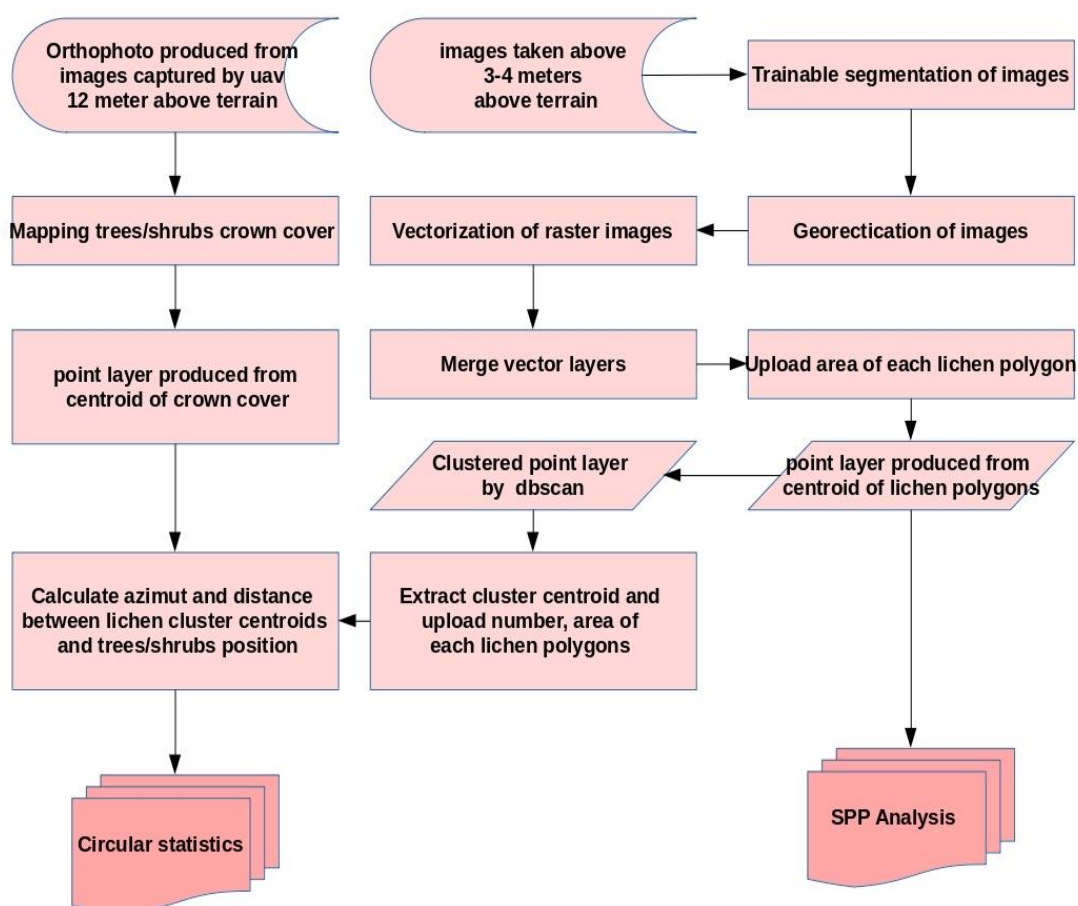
Orthophoto produced from images captured by uav 12 meter above terrain

images taken above 3-4 meters above terrain

Trainable segmentation of images

Mapping trees/shrubs crown cover

Vectorization of raster images

Georectication of images

point layer produced from centroid of crown cover

Merge vector layers

Upload area of each lichen polygon

Clustered point layer by dbscan

point layer produced from centroid of lichen polygons

Calculate azimut and distance between lichen cluster centroids and trees/shrubs position

Extract cluster centroid and upload number, area of each lichen polygons

Circular statistics

SPP Analysis